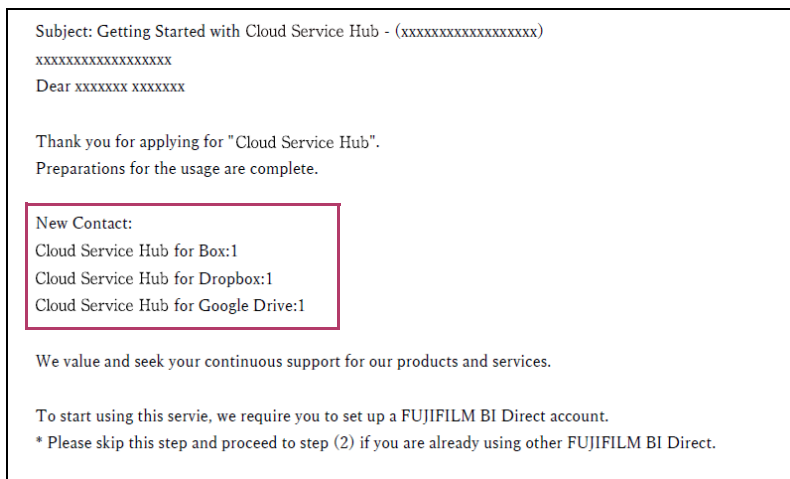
Subject: Getting Started with Cloud Service Hub - (xxxxxxxxxxxxxxxxxx)
xxxxxxxxxxxxxxxxxx
Dear xxxxxxx xxxxxxx

Thank you for applying for "Cloud Service Hub".
Preparations for the usage are complete.

New Contact:
Cloud Service Hub for Box:1
Cloud Service Hub for Dropbox:1
Cloud Service Hub for Google Drive:1

We value and seek your continuous support for our products and services.

To start using this servie, we require you to set up a FUJIFILM BI Direct account.
* Please skip this step and proceed to step (2) if you are already using other FUJIFILM BI Direct.